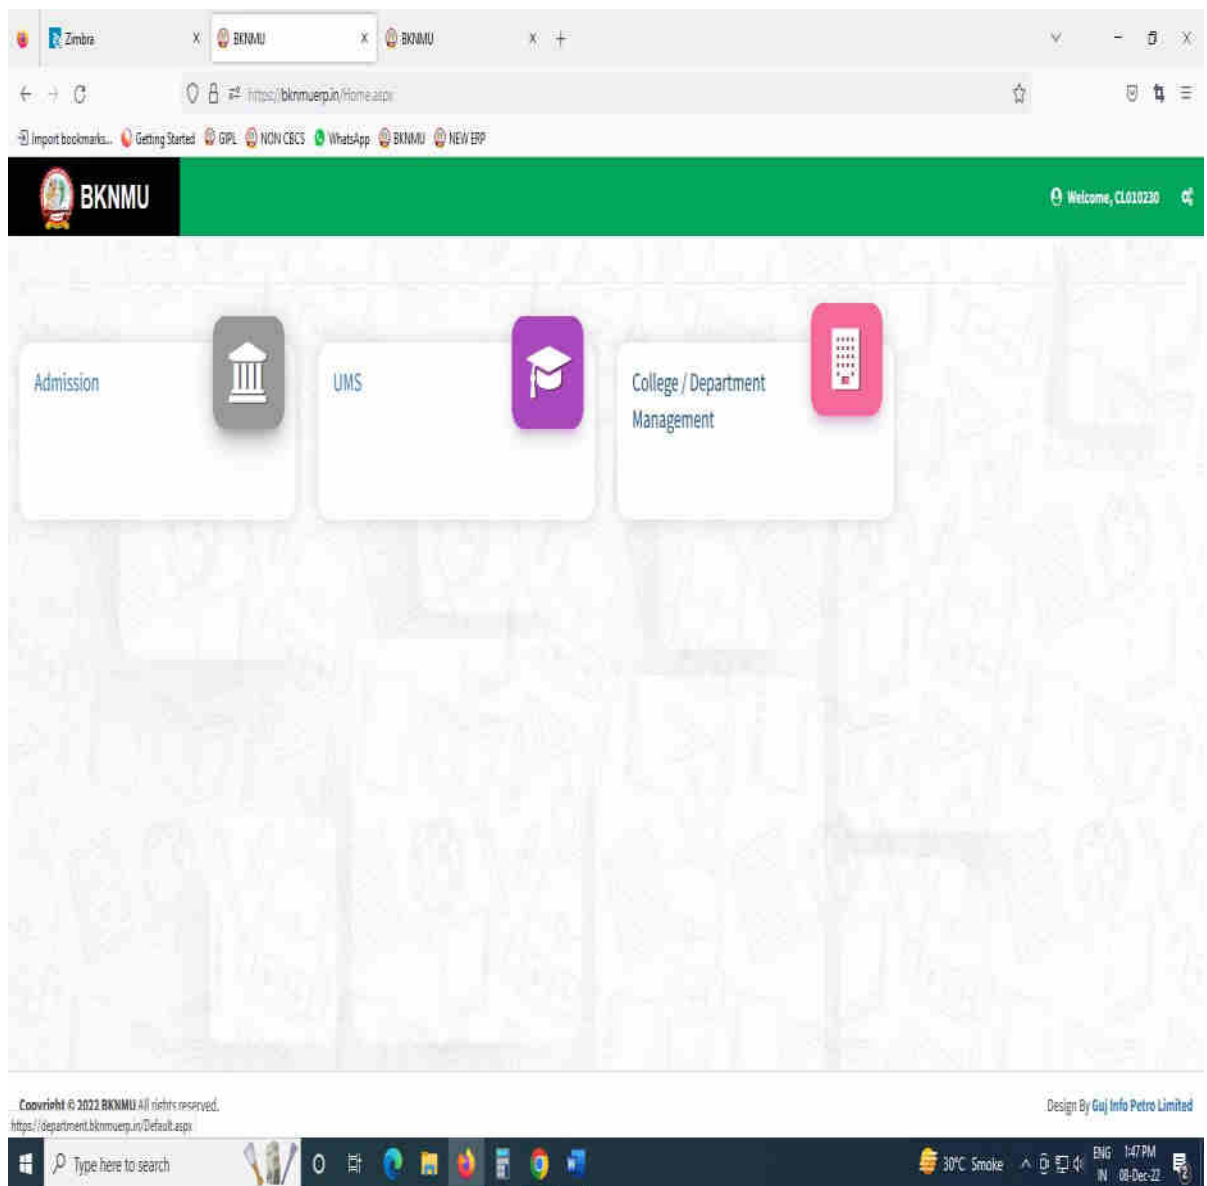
Zimbra
BKNMU
BKNMU

https://bknmuerp.in/Home.aspx

Import bookmarks... Getting Started GIPL NON CBCS WhatsApp BKNMU NEW ERP

BKNMU

Welcome, CL010230

Admission

UMS

College / Department Management

Copyright © 2022 BKNMU All rights reserved.
https://department.bknmuerp.in/Default.aspx

Design By Guj Info Petro Limited

Type here to search

30°C Smoke

ENG IN 1:47 PM 08-Dec-22